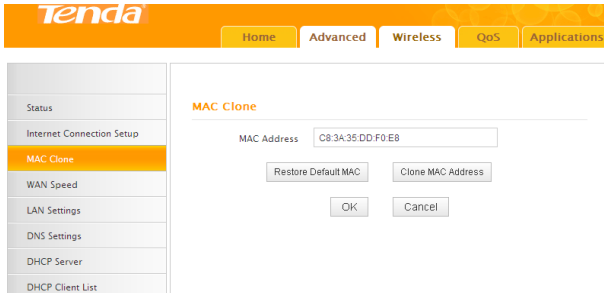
Tenda

Home
Advanced
Wireless
QoS
Applications

Status
Internet Connection Setup
MAC Clone
WAN Speed
LAN Settings
DNS Settings
DHCP Server
DHCP Client List

MAC Clone

MAC Address C8:3A:35:DD:F0:E8

Restore Default MAC
Clone MAC Address

OK
Cancel